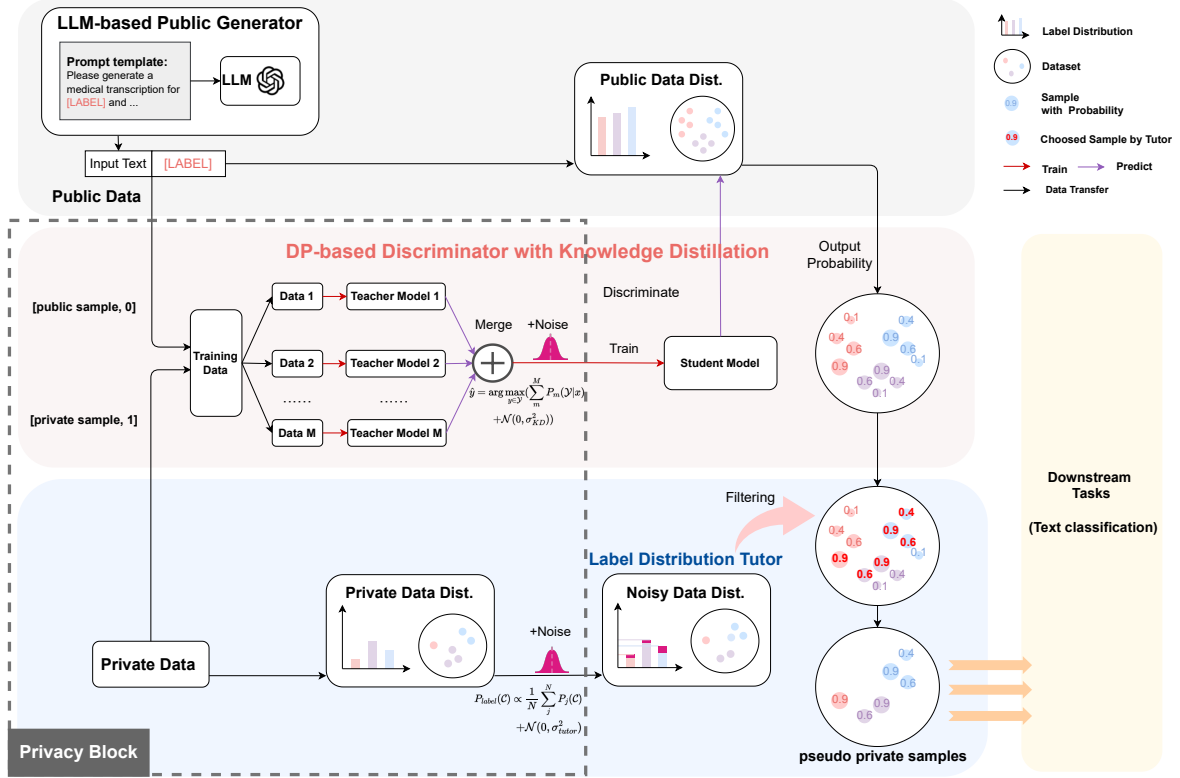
LLM-based Public Generator

Prompt template:
Please generate a medical transcription for [LABEL] and ...

LLM

Input Text [LABEL]

Public Data

Public Data Dist.

Label Distribution
Dataset
0.9 Sample with Probability
0.9 Choosed Sample by Tutor
Train Predict
Data Transfer

DP-based Discriminator with Knowledge Distillation

Output Probability

Discriminate

[public sample, 0]

Training Data

Data 1 Teacher Model 1
Data 2 Teacher Model 2
...... ......
Data M Teacher Model M

Merge +Noise

Train

Student Model

$\hat{y} = \arg\max_{y \in \mathcal{Y}} (\sum_{m}^{M} P_m(\mathcal{Y}|x) + \mathcal{N}(0, \sigma_{KD}^2))$

[private sample, 1]

0.1 0.4 0.4 0.6 0.6 0.1 0.9 0.9 0.6 0.4 0.1

Downstream Tasks

(Text classification)

Filtering

0.1 0.4 0.4 0.9 0.6 0.9 0.6 0.1 0.9 0.6 0.4 0.1

Label Distribution Tutor

Private Data Dist.

Noisy Data Dist.

+Noise

Private Data

$P_{label}(\mathcal{C}) \propto \frac{1}{N} \sum_{j}^{N} P_j(\mathcal{C}) + \mathcal{N}(0, \sigma_{tutor}^2)$

0.4 0.9 0.6 0.9 0.9 0.6

pseudo private samples

Privacy Block